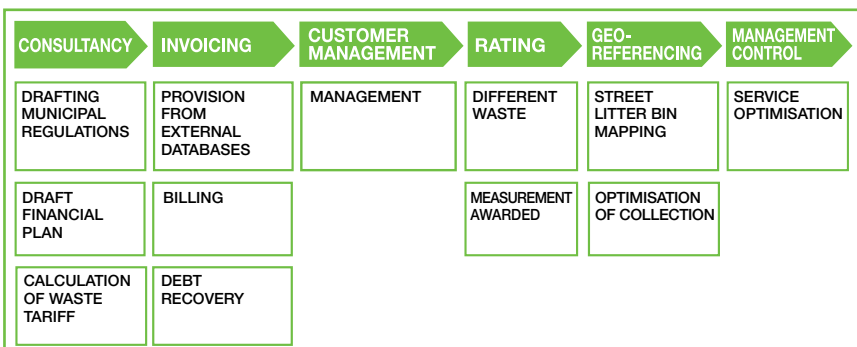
CONSULTANCY

DRAFTING MUNICIPAL REGULATIONS

DRAFT FINANCIAL PLAN

CALCULATION OF WASTE TARIFF

INVOICING

PROVISION FROM EXTERNAL DATABASES

BILLING

DEBT RECOVERY

CUSTOMER MANAGEMENT

MANAGEMENT

RATING

DIFFERENT WASTE

MEASUREMENT AWARDED

GEO-REFERENCING

STREET LITTER BIN MAPPING

OPTIMISATION OF COLLECTION

MANAGEMENT CONTROL

SERVICE OPTIMISATION